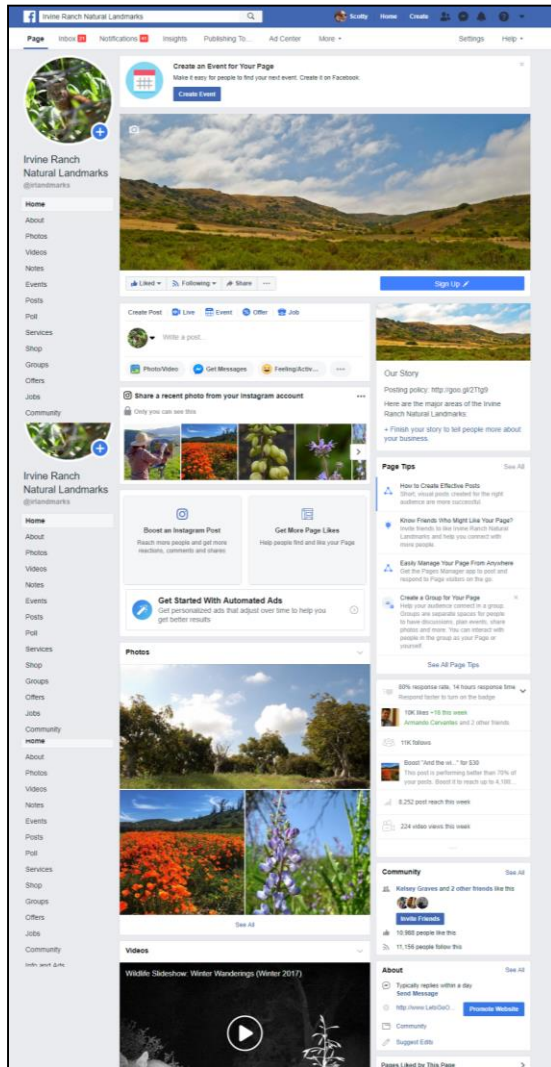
Irvine Ranch Natural Landmarks

Scotty Home Create

Page Inbox Notifications Insights Publishing To... Ad Center More

Settings Help

Irvine Ranch Natural Landmarks
@irlandmarks

Home
About
Photos
Videos
Notes
Events
Posts
Poll
Services
Shop
Groups
Offers
Jobs
Community

Create an Event for Your Page
Make it easy for people to find your next event. Create it on Facebook.
Create Event

Liked Following Share ...

Sign Up

Create Post Live Event Offer Job

Write a post...

Photo/Video Get Messages Feeling/Activ... ...

Share a recent photo from your Instagram account
Only you can see this

Boost an Instagram Post
Reach more people and get more reactions, comments and shares

Get More Page Likes
Help people find and like your Page

Get Started With Automated Ads
Get personalized ads that adjust over time to help you get better results

Photos

See All

Videos

Wildlife Slideshow: Winter Wanderings (Winter 2017)

Our Story
Posting policy: http://goo.gl/27tg9
Here are the major areas of the Irvine Ranch Natural Landmarks:
+ Finish your story to tell people more about your business.

Page Tips See All

How to Create Effective Posts
Short, visual posts created for the right audience are more successful.

Know Friends Who Might Like Your Page?
Invite friends to like Irvine Ranch Natural Landmarks and help you connect with more people.

Easily Manage Your Page From Anywhere
Get the Pages Manager app to post and respond to Page visitors on the go.

Create a Group for Your Page
Help your audience connect in a group. Groups are separate spaces for people to have discussions, plan events, share photos and more. You can interact with people in the group as your Page or yourself.

See All Page Tips

80% response rate, 14 hours response time
Respond faster to turn on the badge

10K likes +10 this week
Armando Cervantes and 2 other friends

11K follows

Boost "And the wi..." for $30
This post is performing better than 75% of your posts. Boost it to reach up to 4,100...

8,252 post reach this week

224 video views this week

Community See All
Kelsey Graves and 2 other friends like this
Invite Friends
10,988 people like this
11,156 people follow this

About See All
Typically replies within a day
Send Message
http://www.LetsGoO...
Promote Website
Community
Suggest Edits

Pages Liked by This Page

Info and Ads